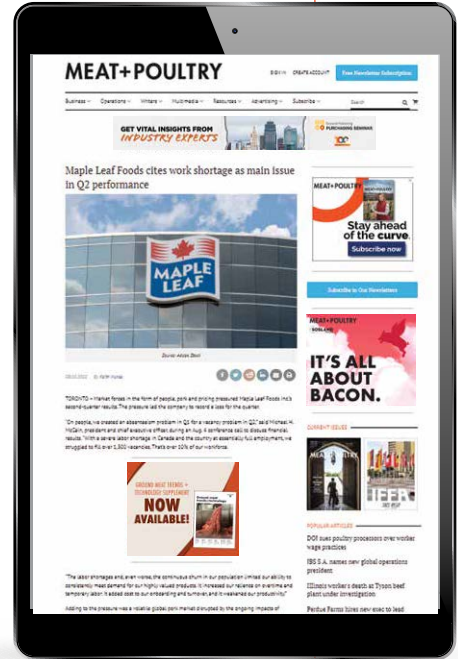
MEAT+POULTRY

SIGN IN CREATE ACCOUNT Free Newsletter Subscription

Business Operations Writers Multimedia Resources Advertising Subscribe Search

GET VITAL INSIGHTS FROM INDUSTRY EXPERTS

PURCHASING SEMINAR

Maple Leaf Foods cites work shortage as main issue in Q2 performance

MAPLE LEAF

Source: Adobe Stock

TORONTO – Market forces in the form of people, pork and pricing pressured Maple Leaf Foods Inc.'s second-quarter results. The pressure led the company to record a loss for the quarter.

"On people, we created an absenteeism problem in Q1 for a vacancy problem in Q2," said Michael H. McCain, president and chief executive officer, during an Aug. 4 conference call to discuss financial results. "With a severe labor shortage in Canada and the country at essentially full employment, we struggled to fill over 1,300 vacancies. That's over 10% of our workforce.

GROUND MEAT TRENDS + TECHNOLOGY SUPPLEMENT NOW AVAILABLE!

"The labor shortages and, even worse, the continuous churn in our population limited our ability to consistently meet demand for our highly valued products. It increased our reliance on overtime and temporary labor. It added cost to our onboarding and turnover, and it weakened our productivity."

Adding to the pressure was a volatile global pork market disrupted by the ongoing impacts of

MEAT+POULTRY

Stay ahead of the curve.

Subscribe now

Subscribe to Our Newsletters

MEAT+POULTRY

IT'S ALL ABOUT BACON.

CURRENT ISSUES

MEAT+POULTRY

POPULAR ARTICLES

DOL sues poultry processors over worker wage practices

JBS S.A. names new global operations president

Illinois worker's death at Tyson beef plant under investigation

Perdue Farms hires new exec to lead